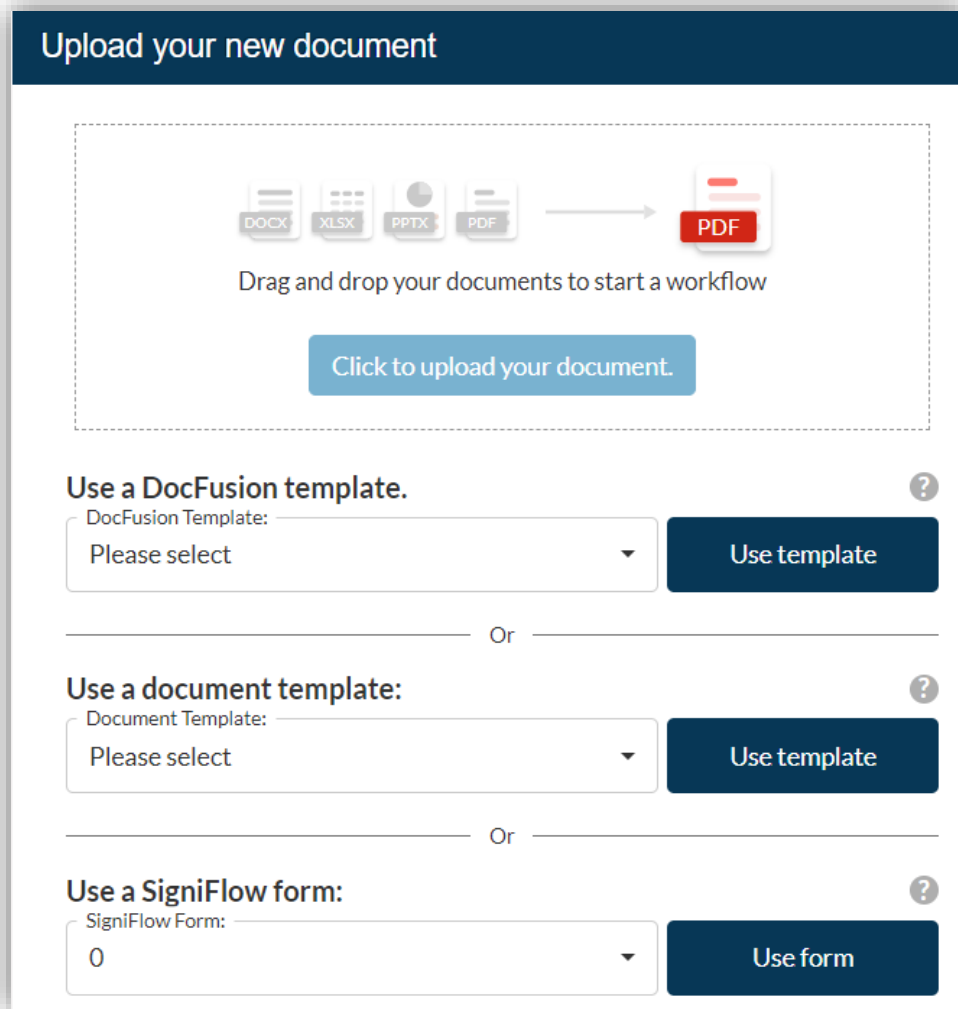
Upload your new document

DOCX XLSX PPTX PDF PDF

Drag and drop your documents to start a workflow

Click to upload your document.

Use a DocFusion template.

DocFusion Template:

Please select

Use template

Or

Use a document template:

Document Template:

Please select

Use template

Or

Use a SigniFlow form:

SigniFlow Form:

0

Use form